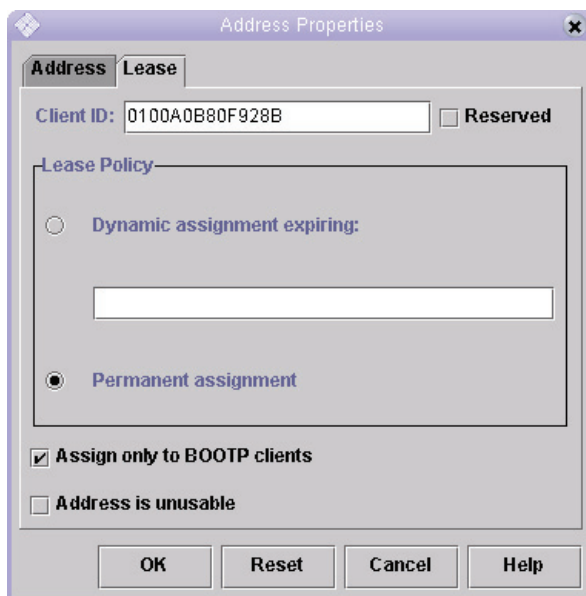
Address Properties

Address Lease

Client ID: 0100A0B80F928B

Reserved

Lease Policy

Dynamic assignment expiring:

Permanent assignment

Assign only to BOOTP clients

Address is unusable

OK Reset Cancel Help